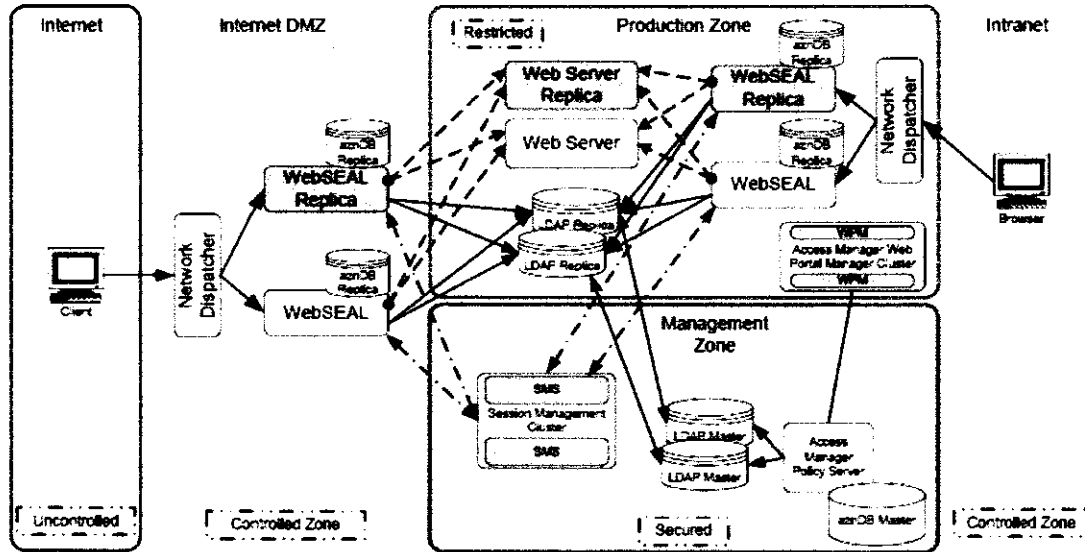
Internet

Internet DMZ

Restricted

Production Zone

Intranet

Client

Network Dispatcher

aznDB Replica

WebSEAL Replica

aznDB Replica

WebSEAL

Web Server Replica

Web Server

LDAP Replica

LDAP Replica

aznDB Replica

WebSEAL Replica

aznDB Replica

WebSEAL

Network Dispatcher

Browser

WPM

Access Manager Web Portal Manager Cluster

WPM

Management Zone

SMS

Session Management Cluster

SMS

LDAP Master

LDAP Master

Access Manager Policy Server

aznDB Master

Uncontrolled

Controlled Zone

Secured

Controlled Zone